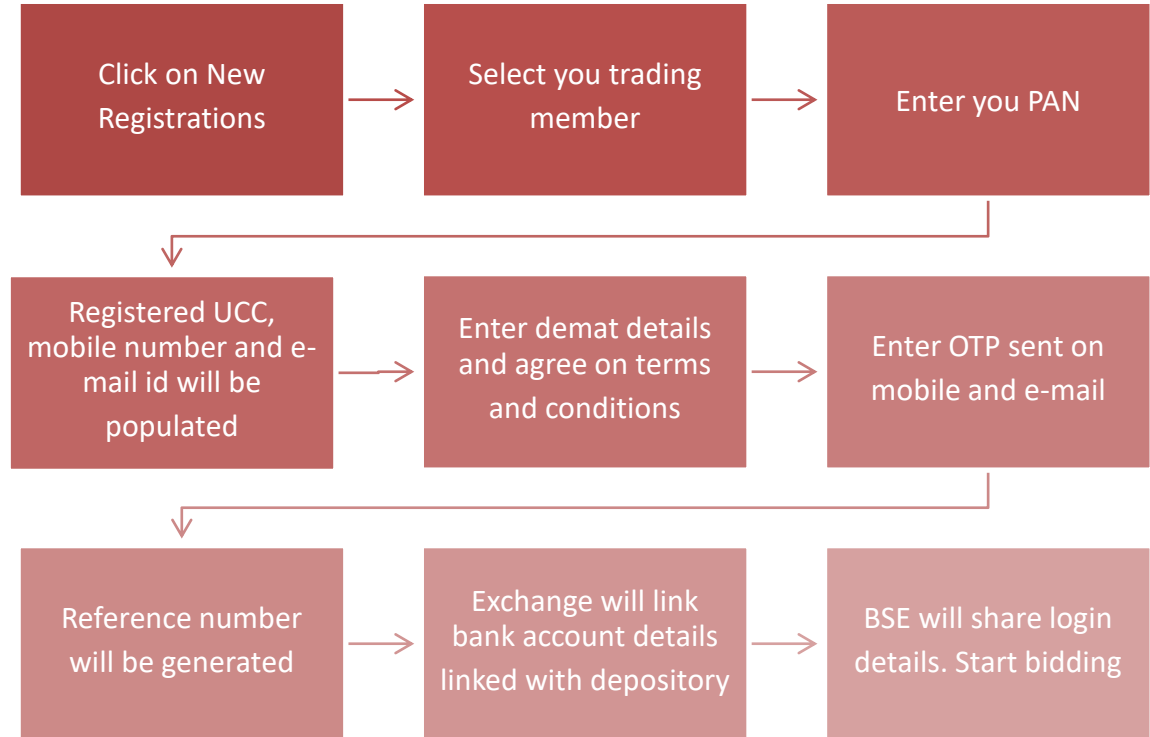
Click on New Registrations

Select you trading member

Enter you PAN

Registered UCC, mobile number and e-mail id will be populated

Enter demat details and agree on terms and conditions

Enter OTP sent on mobile and e-mail

Reference number will be generated

Exchange will link bank account details linked with depository

BSE will share login details. Start bidding